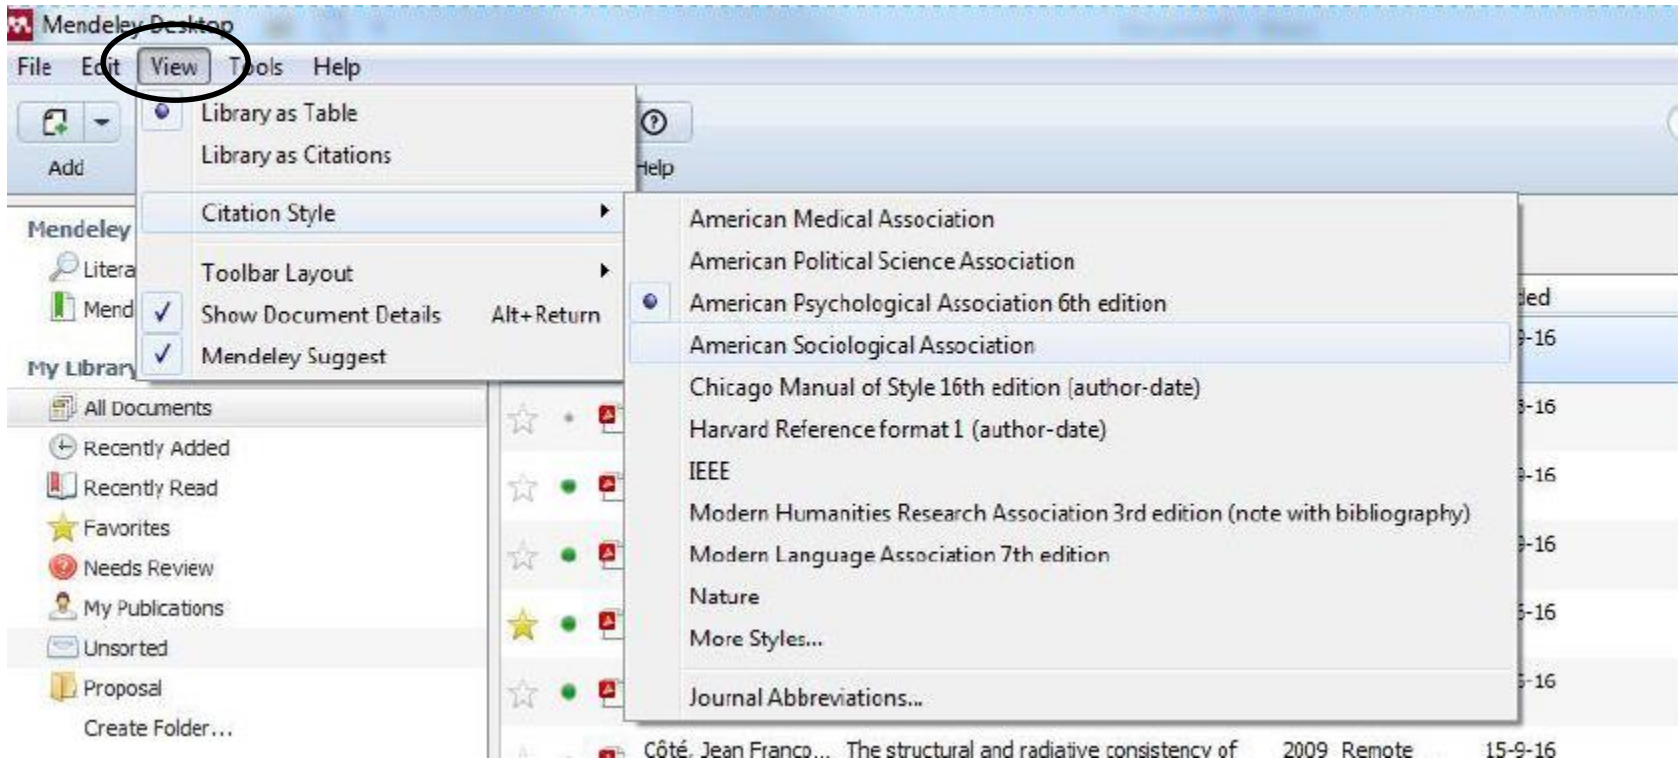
Mendeley Desktop

File Edit View Tools Help

Add

Help

Library as Table
Library as Citations
Citation Style
Toolbar Layout
Show Document Details Alt+Return
Mendeley Suggest

American Medical Association
American Political Science Association
American Psychological Association 6th edition
American Sociological Association
Chicago Manual of Style 16th edition (author-date)
Harvard Reference format 1 (author-date)
IEEE
Modern Humanities Research Association 3rd edition (note with bibliography)
Modern Language Association 7th edition
Nature
More Styles...
Journal Abbreviations...

Mendeley
Litera
Mend

My Library
All Documents
Recently Added
Recently Read
Favorites
Needs Review
My Publications
Unsorted
Proposal
Create Folder...

ded
-16
-16
-16
-16
-16
-16

Côté, Jean Franco... The structural and radiative consistency of 2009 Remote 15-9-16